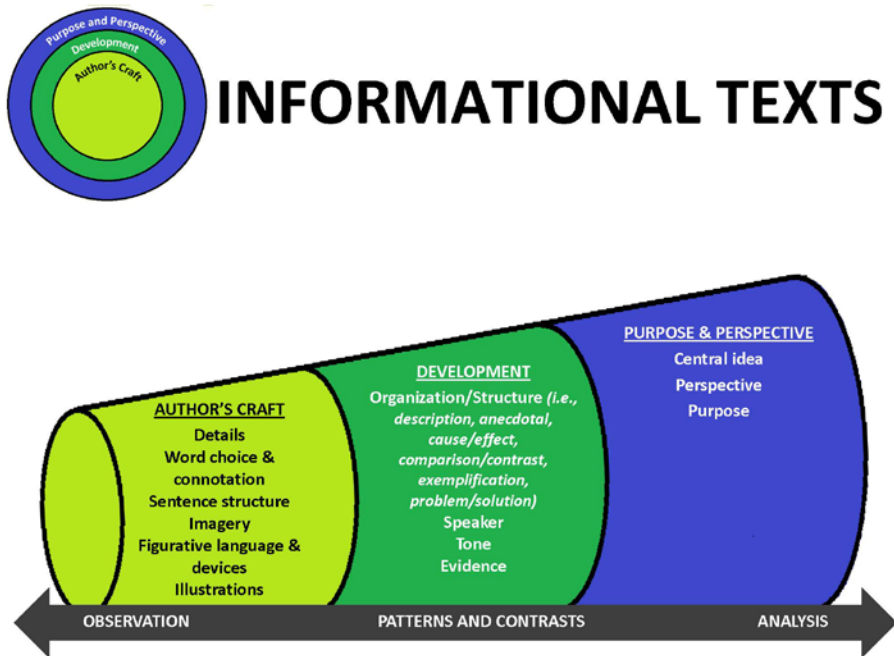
Purpose and Perspective
Development
Author's Craft

INFORMATIONAL TEXTS

AUTHOR'S CRAFT
Details
Word choice & connotation
Sentence structure
Imagery
Figurative language & devices
Illustrations

DEVELOPMENT
Organization/Structure *(i.e., description, anecdotal, cause/effect, comparison/contrast, exemplification, problem/solution)*
Speaker
Tone
Evidence

PURPOSE & PERSPECTIVE
Central idea
Perspective
Purpose

OBSERVATION
PATTERNS AND CONTRASTS
ANALYSIS